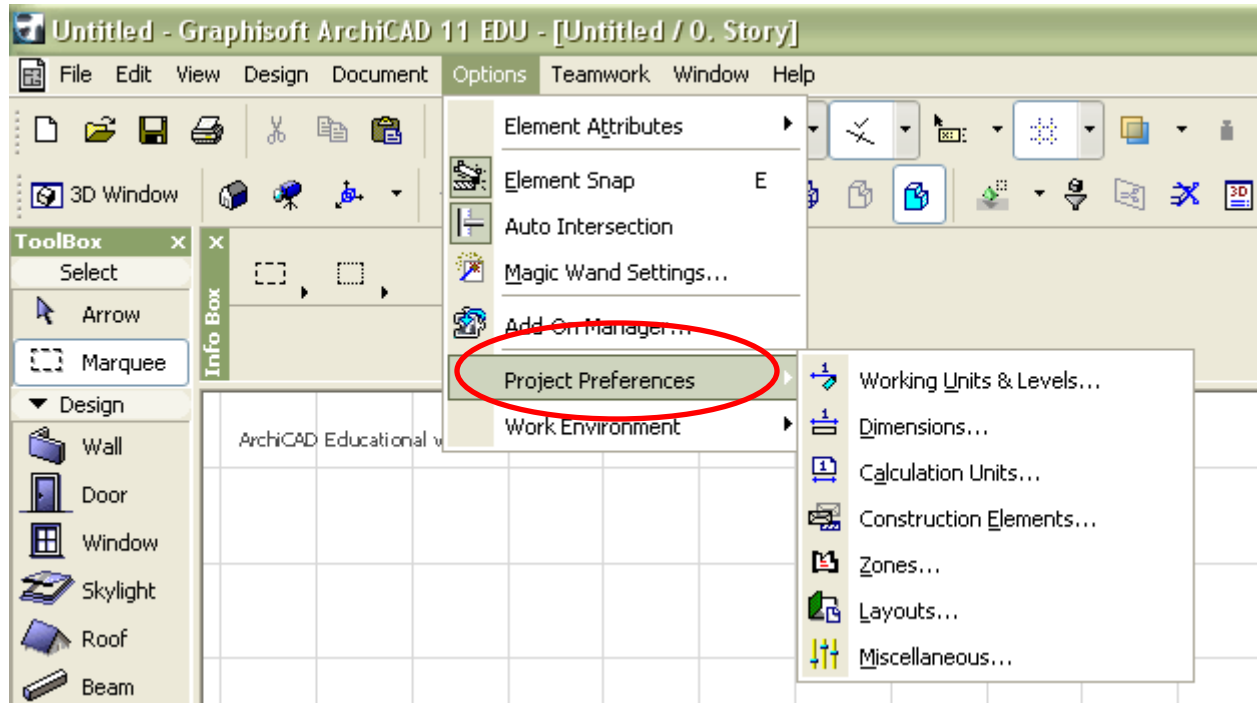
Untitled - Graphisoft ArchiCAD 11 EDU - [Untitled / 0. Story]

File Edit View Design Document Options Teamwork Window Help

3D Window

ToolBox
Select
Arrow
Marquee
Design
Wall
Door
Window
Skylight
Roof
Beam

Info Box

ArchiCAD Educational v

Element Attributes
Element Snap E
Auto Intersection
Magic Wand Settings...
Add-On Manager...
Project Preferences
Work Environment

Working Units & Levels...
Dimensions...
Calculation Units...
Construction Elements...
Zones...
Layouts...
Miscellaneous...